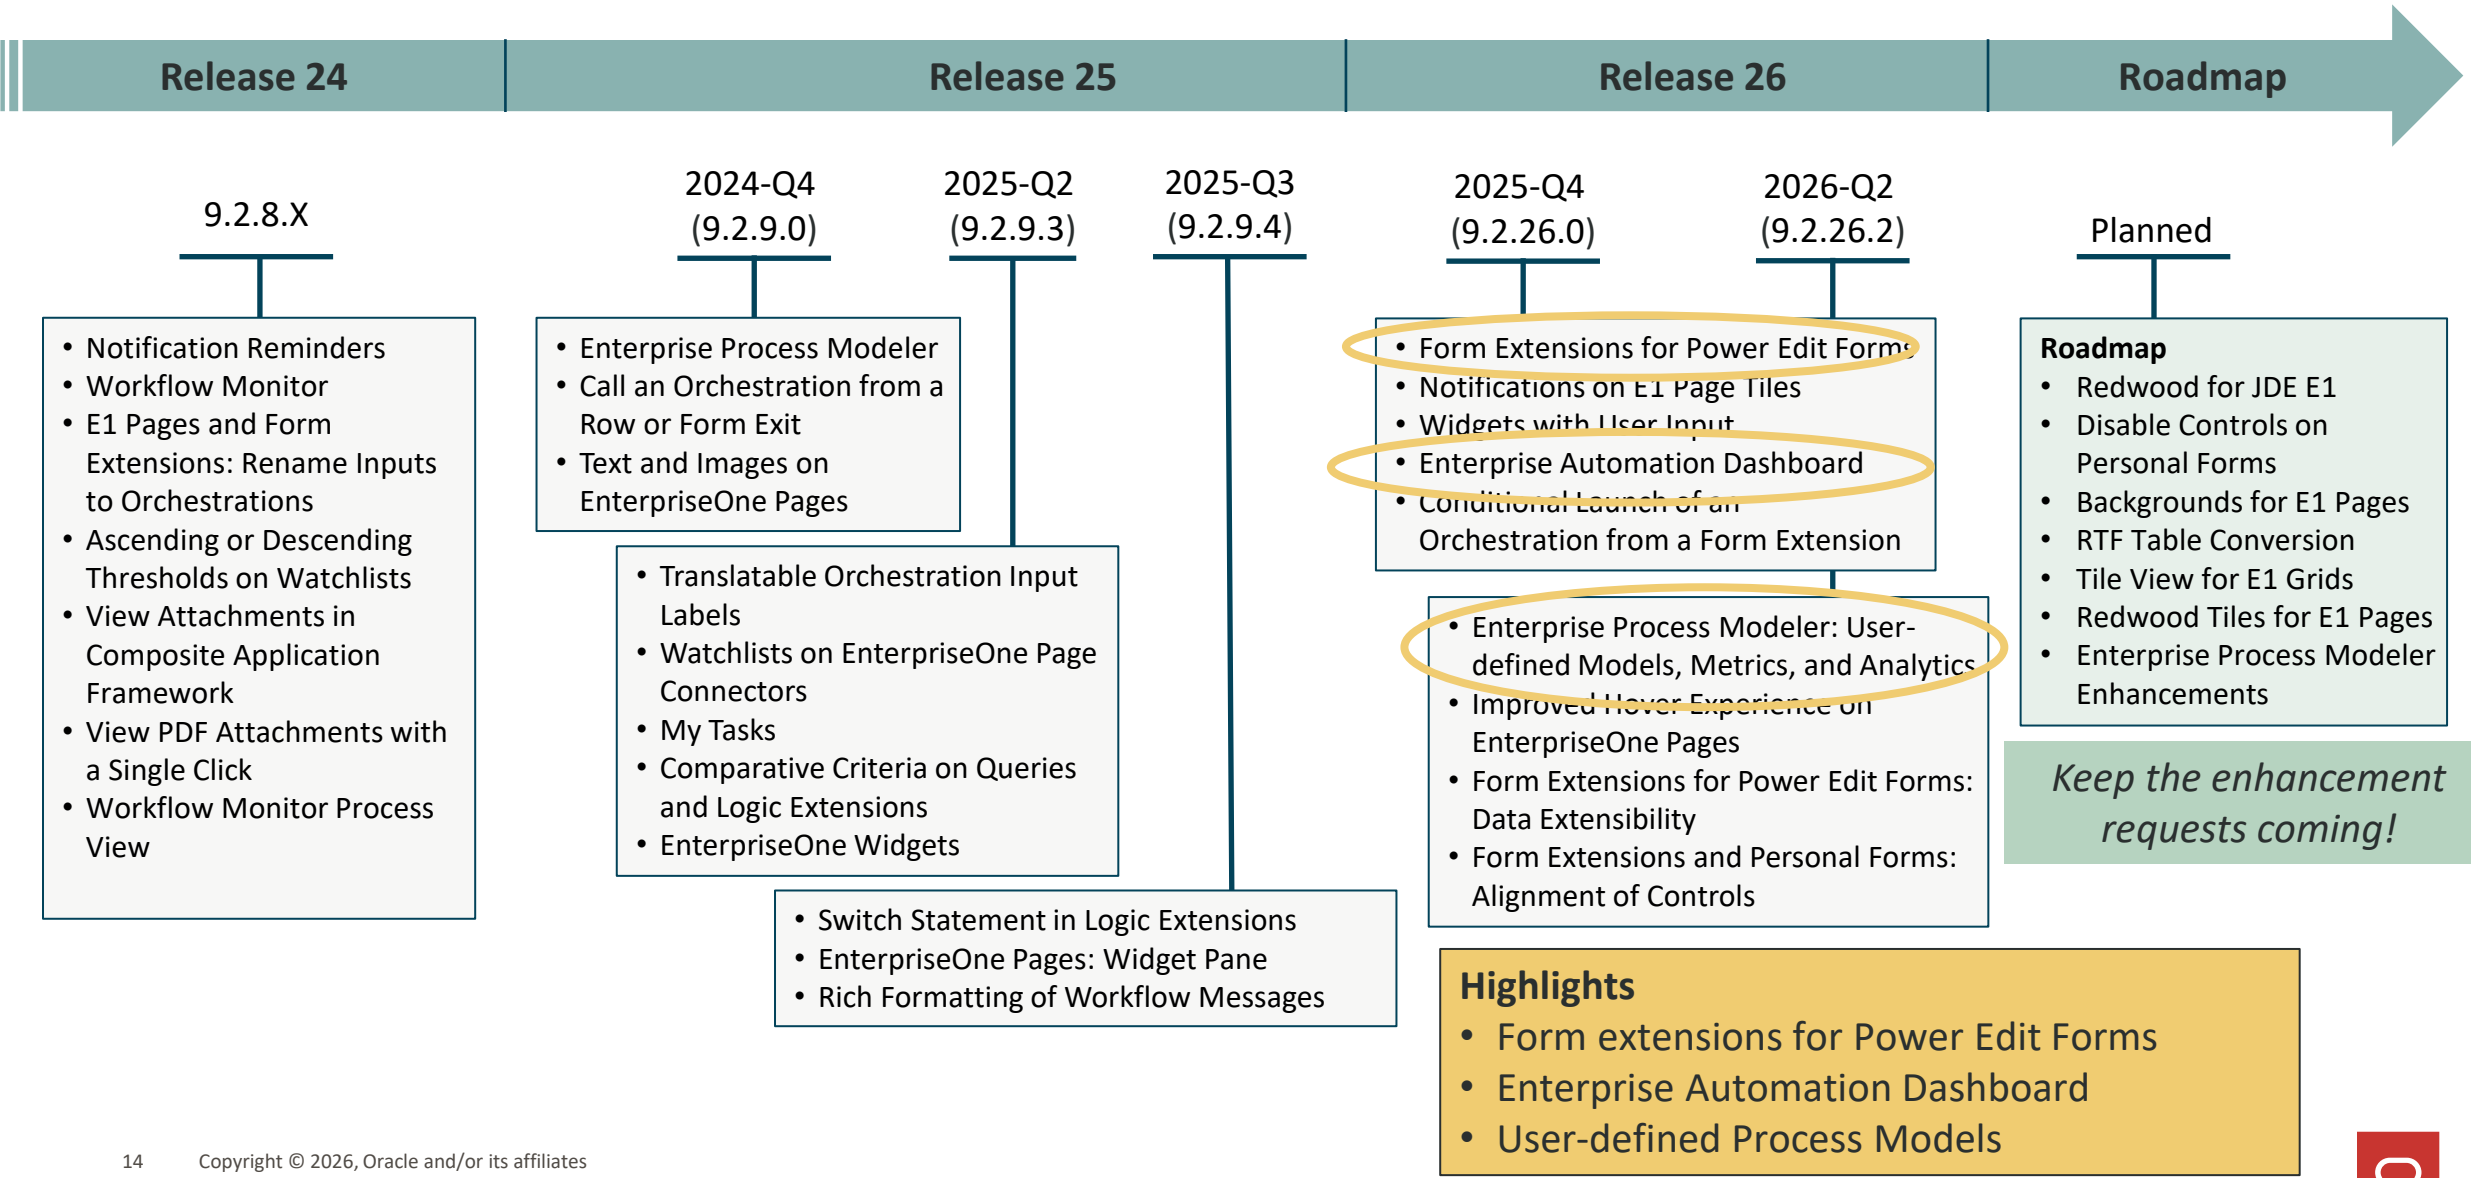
Release 24

Release 25

Release 26

Roadmap

9.2.8.X

- Notification Reminders
- Workflow Monitor
- E1 Pages and Form Extensions: Rename Inputs to Orchestrations
- Ascending or Descending Thresholds on Watchlists
- View Attachments in Composite Application Framework
- View PDF Attachments with a Single Click
- Workflow Monitor Process View

2024-Q4 (9.2.9.0)

- Enterprise Process Modeler
- Call an Orchestration from a Row or Form Exit
- Text and Images on EnterpriseOne Pages

2025-Q2 (9.2.9.3)

- Translatable Orchestration Input Labels
- Watchlists on EnterpriseOne Page Connectors
- My Tasks
- Comparative Criteria on Queries and Logic Extensions
- EnterpriseOne Widgets

2025-Q3 (9.2.9.4)

- Switch Statement in Logic Extensions
- EnterpriseOne Pages: Widget Pane
- Rich Formatting of Workflow Messages

2025-Q4 (9.2.26.0)

- Form Extensions for Power Edit Forms
- Notifications on E1 Page Tiles
- Widgets with User Input
- Enterprise Automation Dashboard
- Conditional Launch of an Orchestration from a Form Extension

2026-Q2 (9.2.26.2)

- Enterprise Process Modeler: User-defined Models, Metrics, and Analytics
- Improved Hover Experience on EnterpriseOne Pages
- Form Extensions for Power Edit Forms: Data Extensibility
- Form Extensions and Personal Forms: Alignment of Controls

Planned

Roadmap
- Redwood for JDE E1
- Disable Controls on Personal Forms
- Backgrounds for E1 Pages
- RTF Table Conversion
- Tile View for E1 Grids
- Redwood Tiles for E1 Pages
- Enterprise Process Modeler Enhancements

Keep the enhancement requests coming!

Highlights
- Form extensions for Power Edit Forms
- Enterprise Automation Dashboard
- User-defined Process Models

14 Copyright © 2026, Oracle and/or its affiliates